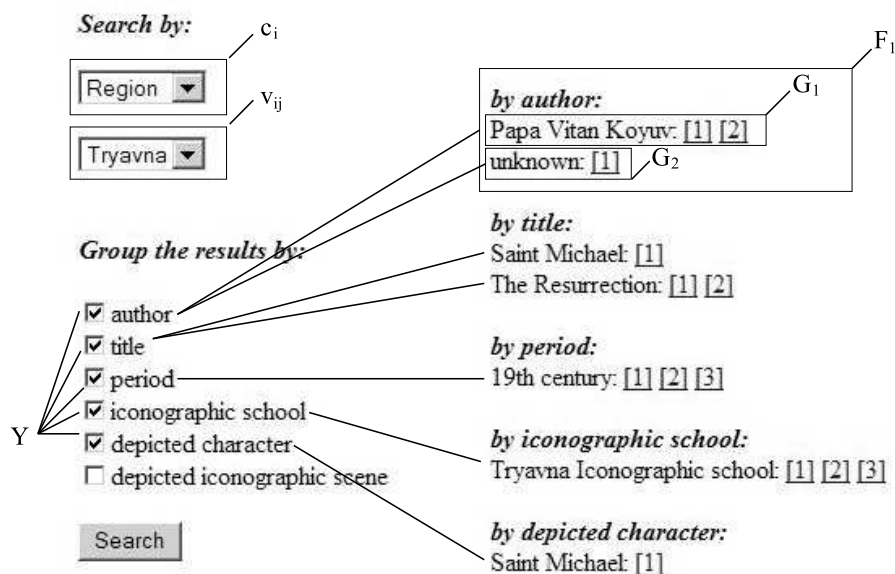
Search by:

$c_i$

Region

$v_{ij}$

Tryavna

$F_1$

by author:

$G_1$

Papa Vitan Koyuv: [1] [2]

unknown: [1]

$G_2$

Group the results by:

☑ author
☑ title
☑ period
☑ iconographic school
☑ depicted character
☐ depicted iconographic scene

Y

Search

by title:
Saint Michael: [1]
The Resurrection: [1] [2]

by period:
19th century: [1] [2] [3]

by iconographic school:
Tryavna Iconographic school: [1] [2] [3]

by depicted character:
Saint Michael: [1]